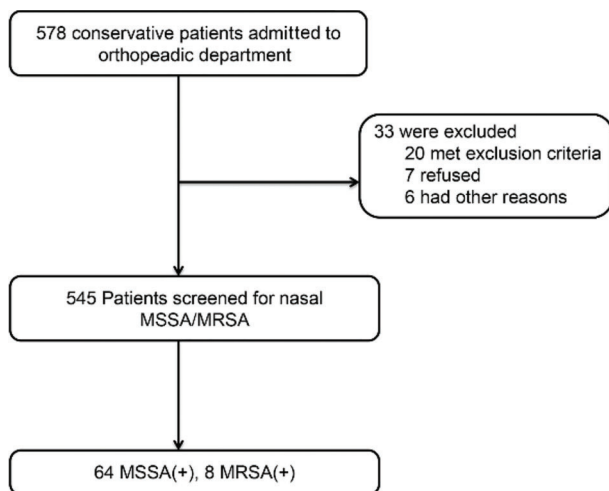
578 conservative patients admitted to orthopeadic department

33 were excluded
20 met exclusion criteria
7 refused
6 had other reasons

545 Patients screened for nasal MSSA/MRSA

64 MSSA(+), 8 MRSA(+)